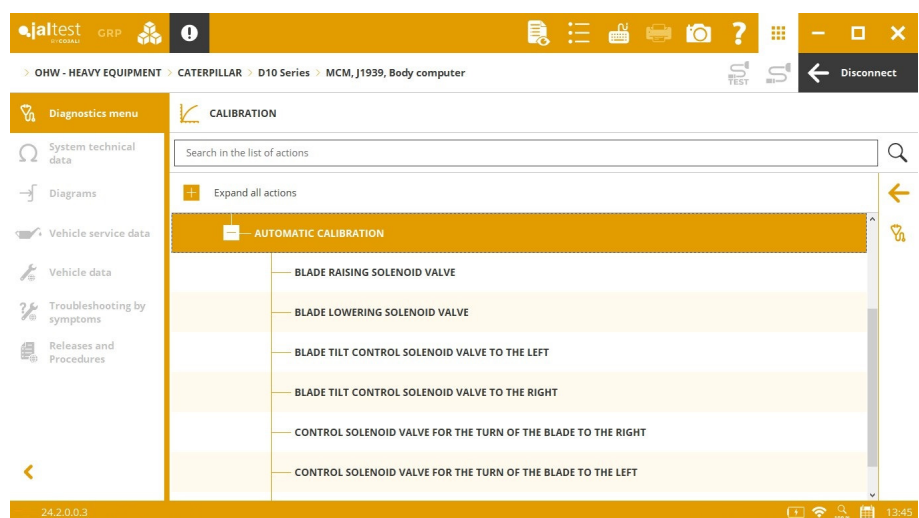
jaltest BY COJALI GRP

OHW - HEAVY EQUIPMENT > CATERPILLAR > D10 Series > MCM, J1939, Body computer

TEST

Disconnect

Diagnostics menu

System technical data

Diagrams

Vehicle service data

Vehicle data

Troubleshooting by symptoms

Releases and Procedures

CALIBRATION

Search in the list of actions

Expand all actions

AUTOMATIC CALIBRATION

BLADE RAISING SOLENOID VALVE

BLADE LOWERING SOLENOID VALVE

BLADE TILT CONTROL SOLENOID VALVE TO THE LEFT

BLADE TILT CONTROL SOLENOID VALVE TO THE RIGHT

CONTROL SOLENOID VALVE FOR THE TURN OF THE BLADE TO THE RIGHT

CONTROL SOLENOID VALVE FOR THE TURN OF THE BLADE TO THE LEFT

24.2.0.0.3

13:45